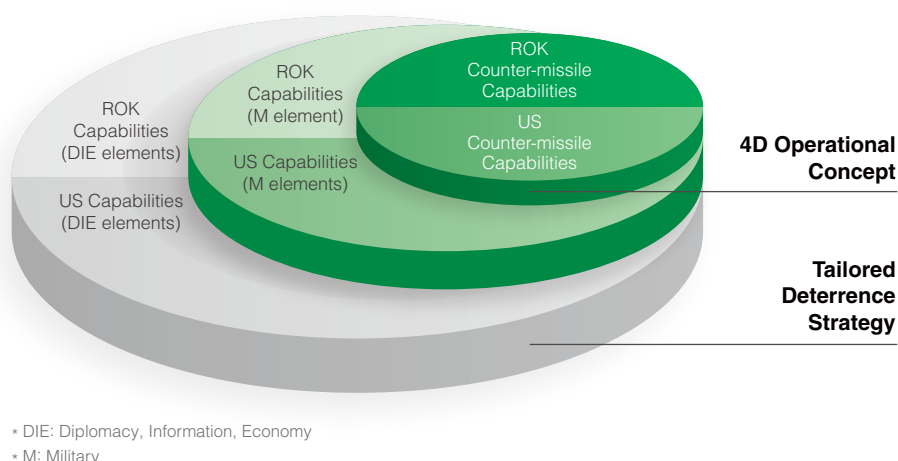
ROK Capabilities (DIE elements)

US Capabilities (DIE elements)

ROK Capabilities (M element)

US Capabilities (M elements)

ROK Counter-missile Capabilities

US Counter-missile Capabilities

4D Operational Concept

Tailored Deterrence Strategy

* DIE: Diplomacy, Information, Economy

* M: Military